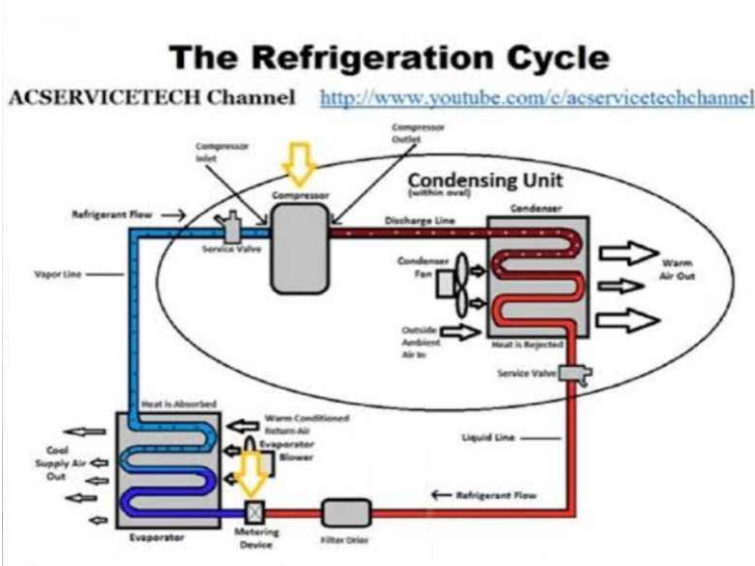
The Refrigeration Cycle

ACSERVICETECH Channel http://www.youtube.com/c/acservicetechchannel

Compressor Inlet

Compressor Outlet

Compressor

Condensing Unit (within oval)

Refrigerant Flow

Service Valve

Discharge Line

Condenser

Vapor Line

Condenser Fan

Warm Air Out

Outside Ambient Air In

Heat is Rejected

Service Valve

Heat is Absorbed

Warm Conditioned Return Air

Evaporator Blower

Liquid Line

Cool Supply Air Out

Refrigerant Flow

Evaporator

Metering Device

Filter Drier